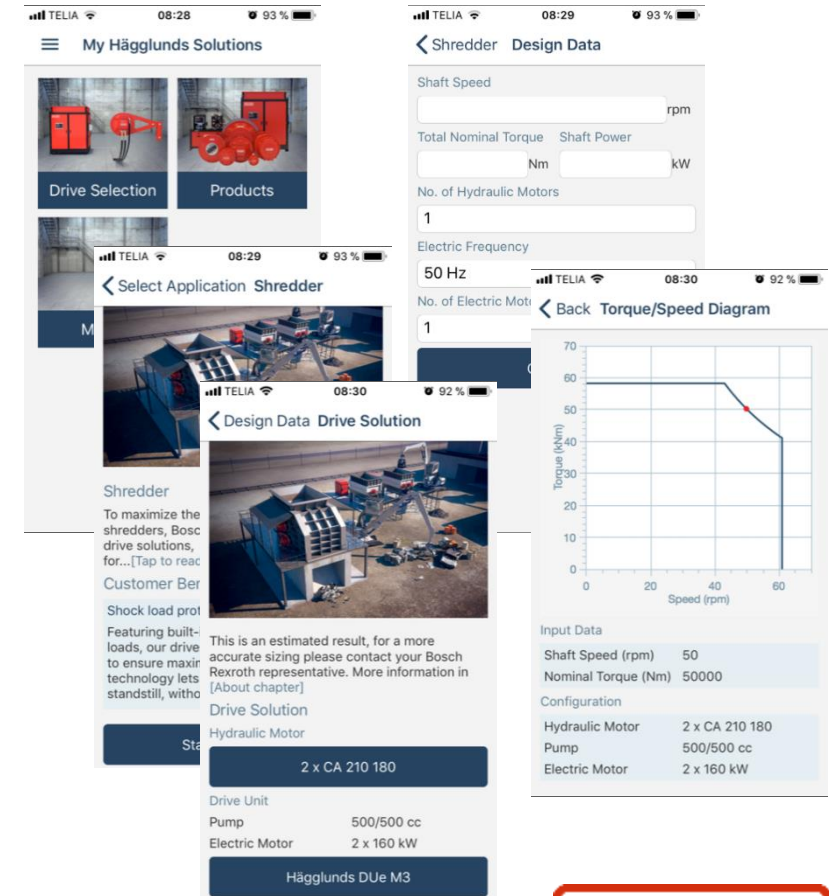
TELIA 08:28 93 %

My Hägglunds Solutions

Drive Selection

Products

M

TELIA 08:29 93 %

Shredder Design Data

Shaft Speed

rpm

Total Nominal Torque Shaft Power

Nm kW

No. of Hydraulic Motors

1

Electric Frequency

50 Hz

No. of Electric Moto

1

TELIA 08:29 93 %

Select Application Shredder

Shredder

To maximize the shredders, Bosc drive solutions, for...[Tap to reac

Customer Ber

Shock load prot

Featuring built-i loads, our drive to ensure maxim technology lets standstill, witho

St

TELIA 08:30 92 %

Design Data Drive Solution

This is an estimated result, for a more accurate sizing please contact your Bosch Rexroth representative. More information in [About chapter]

Drive Solution

Hydraulic Motor

2 x CA 210 180

Drive Unit

| Pump | 500/500 cc |
|---|---|
| Electric Motor | 2 x 160 kW |

Hägglunds DUe M3

TELIA 08:30 92 %

Back Torque/Speed Diagram

70
60
50
40
30
20
10
0

Torque (kNm)

0 20 40 60

Speed (rpm)

Input Data

| Shaft Speed (rpm) | 50 |
|---|---|
| Nominal Torque (Nm) | 50000 |

Configuration

| Hydraulic Motor | 2 x CA 210 180 |
|---|---|
| Pump | 500/500 cc |
| Electric Motor | 2 x 160 kW |